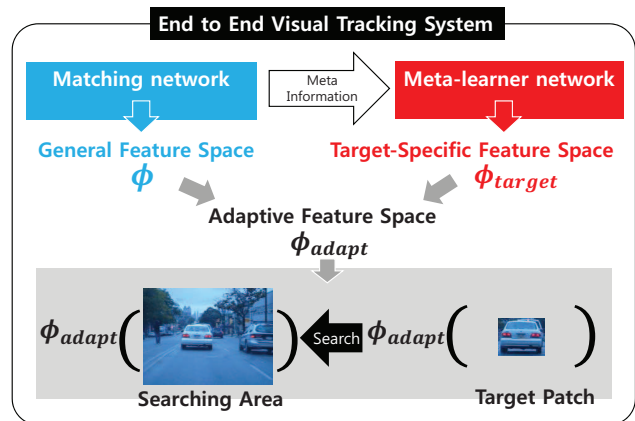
End to End Visual Tracking System

Matching network

Meta Information

Meta-learner network

General Feature Space
$\phi$

Target-Specific Feature Space
$\phi_{target}$

Adaptive Feature Space
$\phi_{adapt}$

$\phi_{adapt}($ $)$ Search $\phi_{adapt}($ $)$

Searching Area

Target Patch